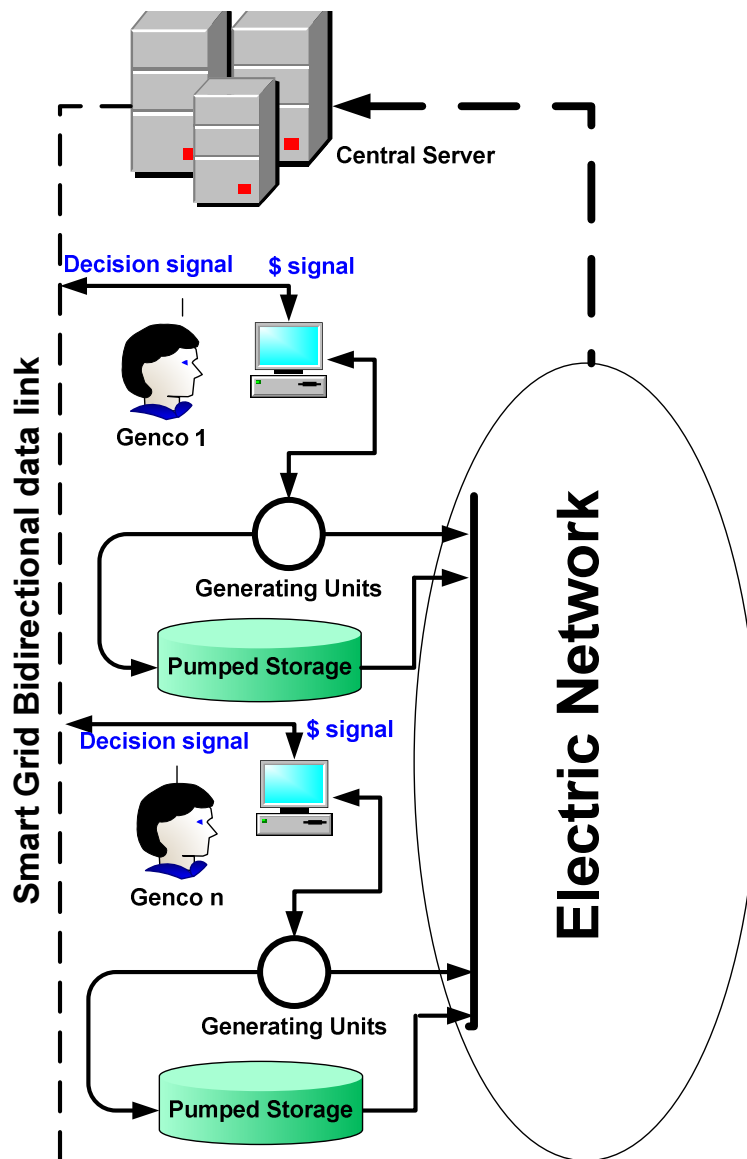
Central Server

Smart Grid Bidirectional data link

Decision signal

$ signal

Genco 1

Generating Units

Pumped Storage

Decision signal

$ signal

Genco n

Generating Units

Pumped Storage

Electric Network